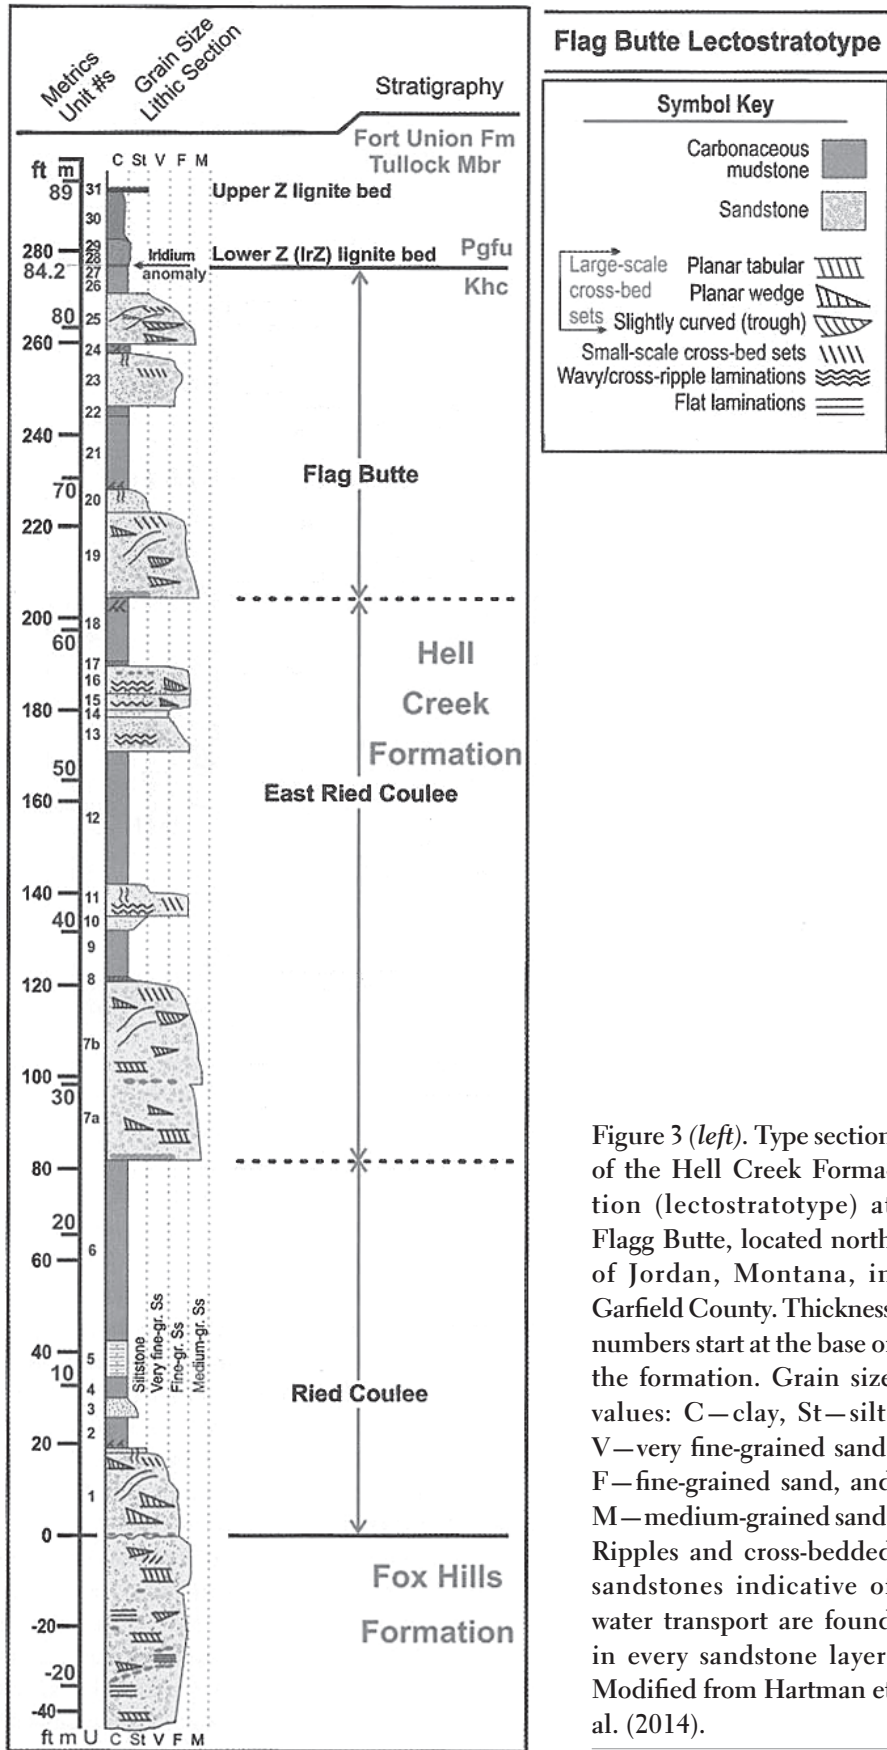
Metrics
Unit #s
Grain Size
Lithic Section
Stratigraphy

Fort Union Fm
Tullock Mbr

ft m
C St V F M
89 31 Upper Z lignite bed
30
280 29
84.2 28 Iridium anomaly Lower Z (IrZ) lignite bed Pgfu
27
26 Khc
80 25
260 24
23
22
240 21
70 20 Flag Butte
220 19
200 18
60
17 Hell
16
180 15 Creek
14
13 Formation
50
160 East Ried Coulee
12
140 11
40 10
9
120 8
7b
100
30
7a
80
20
60 6
40 5 Siltstone Very fine-gr. Ss Fine-gr. Ss Medium-gr. Ss
10 4
3 Ried Coulee
20 2
1
0
Fox Hills
-20 Formation
-20
-40
ft m U C St V F M

Flag Butte Lectostratotype

Symbol Key
Carbonaceous mudstone
Sandstone
Large-scale cross-bed sets Planar tabular
Planar wedge
Slightly curved (trough)
Small-scale cross-bed sets
Wavy/cross-ripple laminations
Flat laminations

Figure 3 *(left)*. Type section of the Hell Creek Formation (lectostratotype) at Flagg Butte, located north of Jordan, Montana, in Garfield County. Thickness numbers start at the base of the formation. Grain size values: C—clay, St—silt, V—very fine-grained sand, F—fine-grained sand, and M—medium-grained sand. Ripples and cross-bedded sandstones indicative of water transport are found in every sandstone layer. Modified from Hartman et al. (2014).